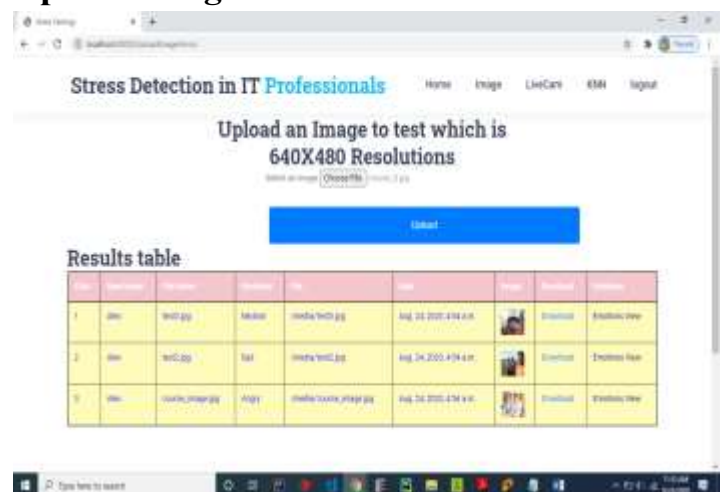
Stress Detection in IT Professionals

Home Image LiveCam KNN logout

Upload an Image to test which is 640X480 Resolutions

Select an image Choose File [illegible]

Upload

Results table

| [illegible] | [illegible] | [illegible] | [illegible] | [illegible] | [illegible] | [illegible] | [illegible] | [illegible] |
|---|---|---|---|---|---|---|---|---|
| 1 | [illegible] | test3.jpg | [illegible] | media/test3.jpg | Aug. 24, 2020, 4:54 a.m. | | Download | Emotions View |
| 2 | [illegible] | test2.jpg | Sad | media/test2.jpg | Aug. 24, 2020, 4:54 a.m. | | Download | Emotions View |
| 3 | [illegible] | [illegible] | Angry | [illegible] | Aug. 24, 2020, 4:54 a.m. | | Download | Emotions View |

Type here to search